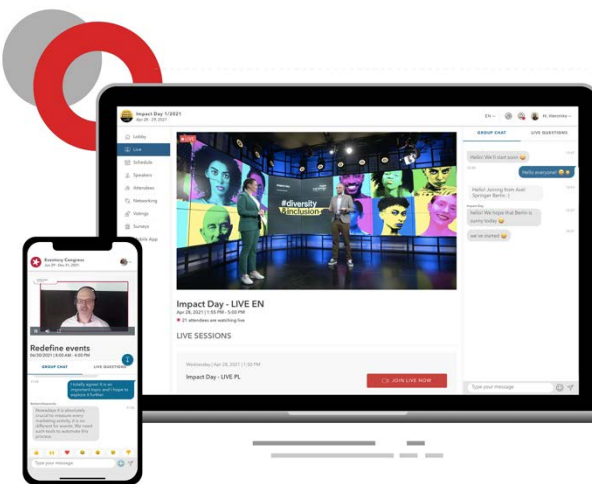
Impact Day 1/2021
Apr 28 - 29, 2021

EN

Lobby
Live
Schedule
Speakers
Attendees
Networking
Votings
Surveys
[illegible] App

LIVE

#diversity
&inclusion

Impact Day - LIVE EN
Apr 28, 2021 | 1:55 PM - 5:05 PM
21 attendees are watching live

LIVE SESSIONS

Wednesday | Apr 28, 2021 | 1:55 PM
Impact Day - LIVE PL

JOIN LIVE NOW

GROUP CHAT
LIVE QUESTIONS

Hello! We'll start soon
Hello everyone!
Hello! Joining from Axel Springer Berlin :)
Hello! We hope that Berlin is sunny today
we've started

Type your message

Redefine events
04/30/2021 | 8:00 AM - 4:00 PM

GROUP CHAT
LIVE QUESTIONS

I totally agree! It is an important topic and I hope to explore it further!

Nowadays it is absolutely crucial to measure every marketing activity. It is no different for events. We need such tools to automate this process.

Type your message